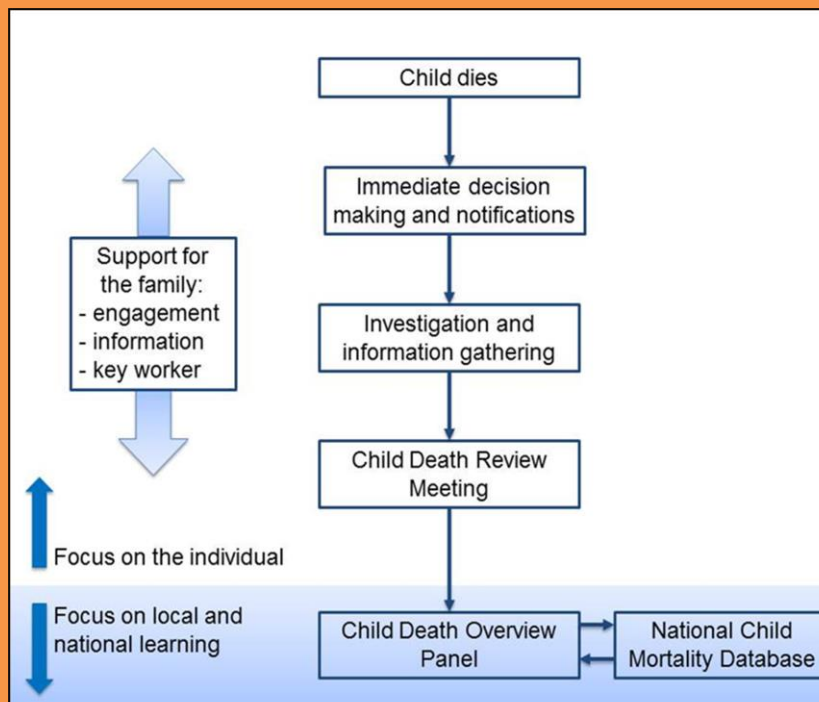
Child dies

Immediate decision making and notifications

Investigation and information gathering

Child Death Review Meeting

Child Death Overview Panel

National Child Mortality Database

Support for the family:
- engagement
- information
- key worker

Focus on the individual

Focus on local and national learning